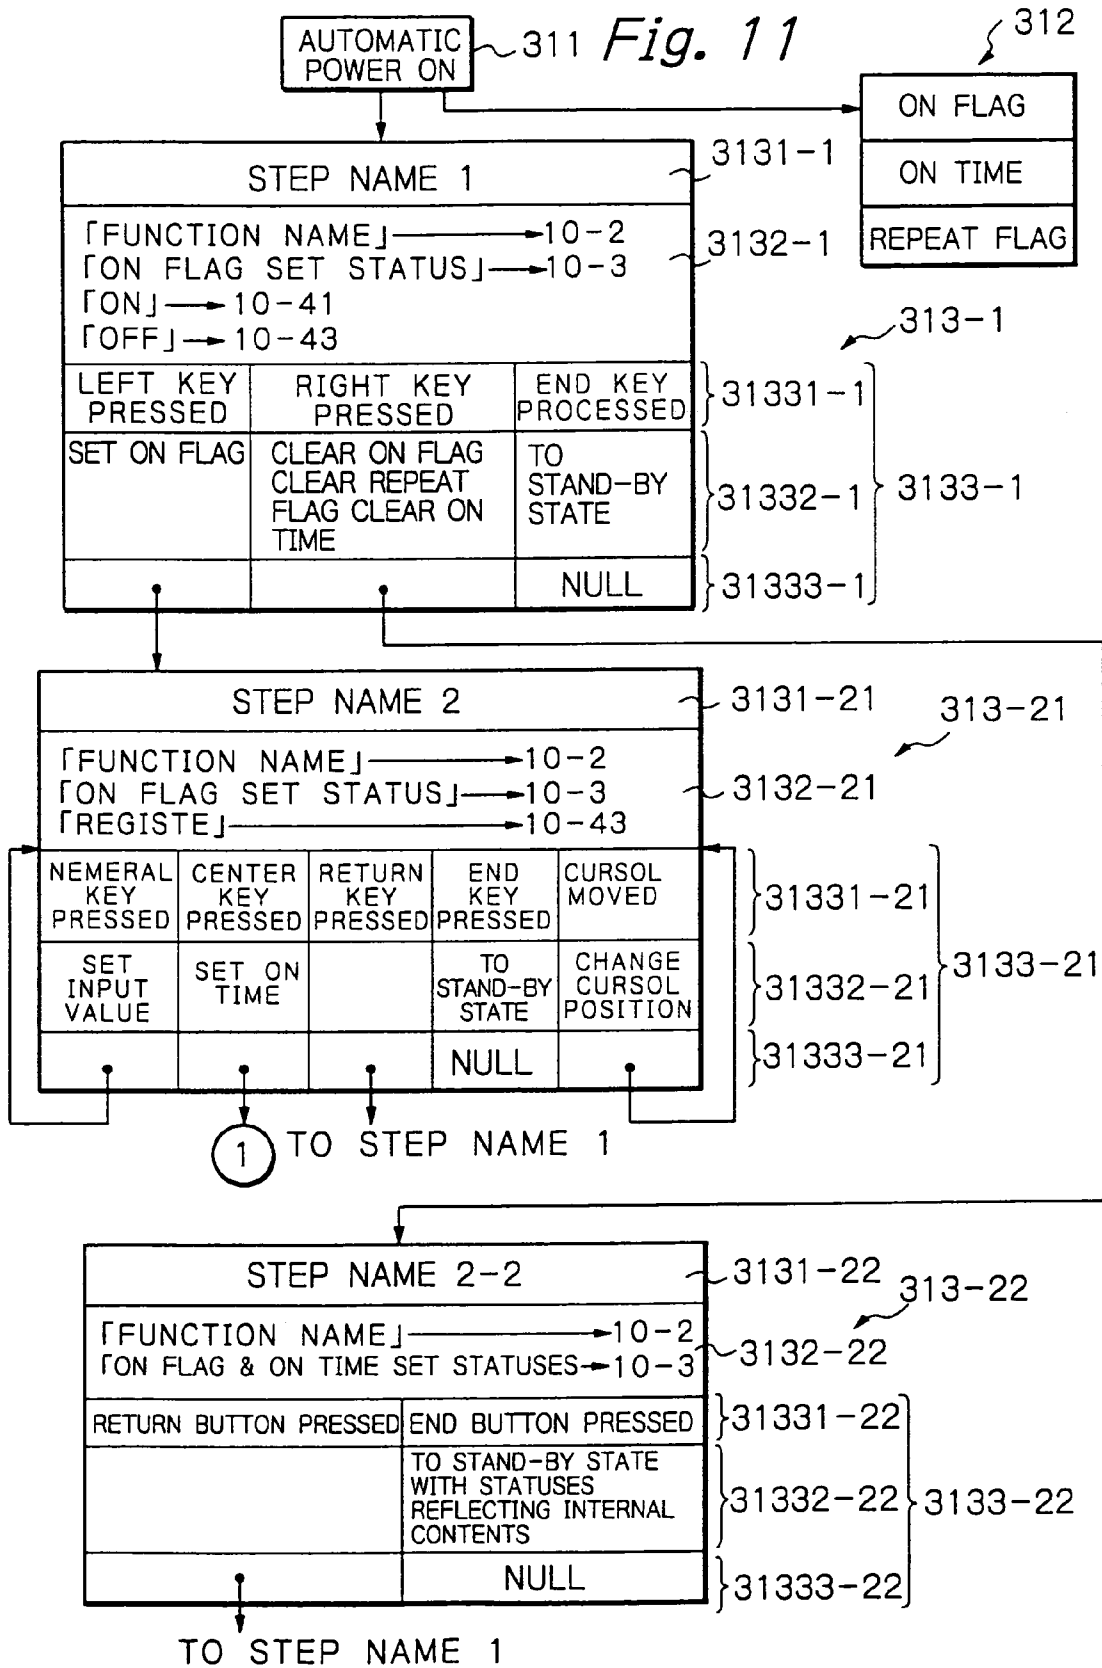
AUTOMATIC POWER ON

311

Fig. 11

312

| ON FLAG |
|---|
| ON TIME |
| REPEAT FLAG |

STEP NAME 1

3131-1

「FUNCTION NAME」→10-2
「ON FLAG SET STATUS」→10-3
「ON」→10-41
「OFF」→10-43

3132-1

313-1

| LEFT KEY PRESSED | RIGHT KEY PRESSED | END KEY PROCESSED |
|---|---|---|
| SET ON FLAG | CLEAR ON FLAG CLEAR REPEAT FLAG CLEAR ON TIME | TO STAND-BY STATE |
| | | NULL |

31331-1
31332-1
31333-1
3133-1

STEP NAME 2

3131-21

313-21

「FUNCTION NAME」→10-2
「ON FLAG SET STATUS」→10-3
「REGISTE」→10-43

3132-21

| NEMERAL KEY PRESSED | CENTER KEY PRESSED | RETURN KEY PRESSED | END KEY PRESSED | CURSOL MOVED |
|---|---|---|---|---|
| SET INPUT VALUE | SET ON TIME | | TO STAND-BY STATE | CHANGE CURSOL POSITION |
| | | | NULL | |

31331-21
31332-21
31333-21
3133-21

1

TO STEP NAME 1

STEP NAME 2-2

3131-22

313-22

「FUNCTION NAME」→10-2
「ON FLAG & ON TIME SET STATUSES→10-3

3132-22

| RETURN BUTTON PRESSED | END BUTTON PRESSED |
|---|---|
| | TO STAND-BY STATE WITH STATUSES REFLECTING INTERNAL CONTENTS |
| | NULL |

31331-22
31332-22
31333-22
3133-22

TO STEP NAME 1